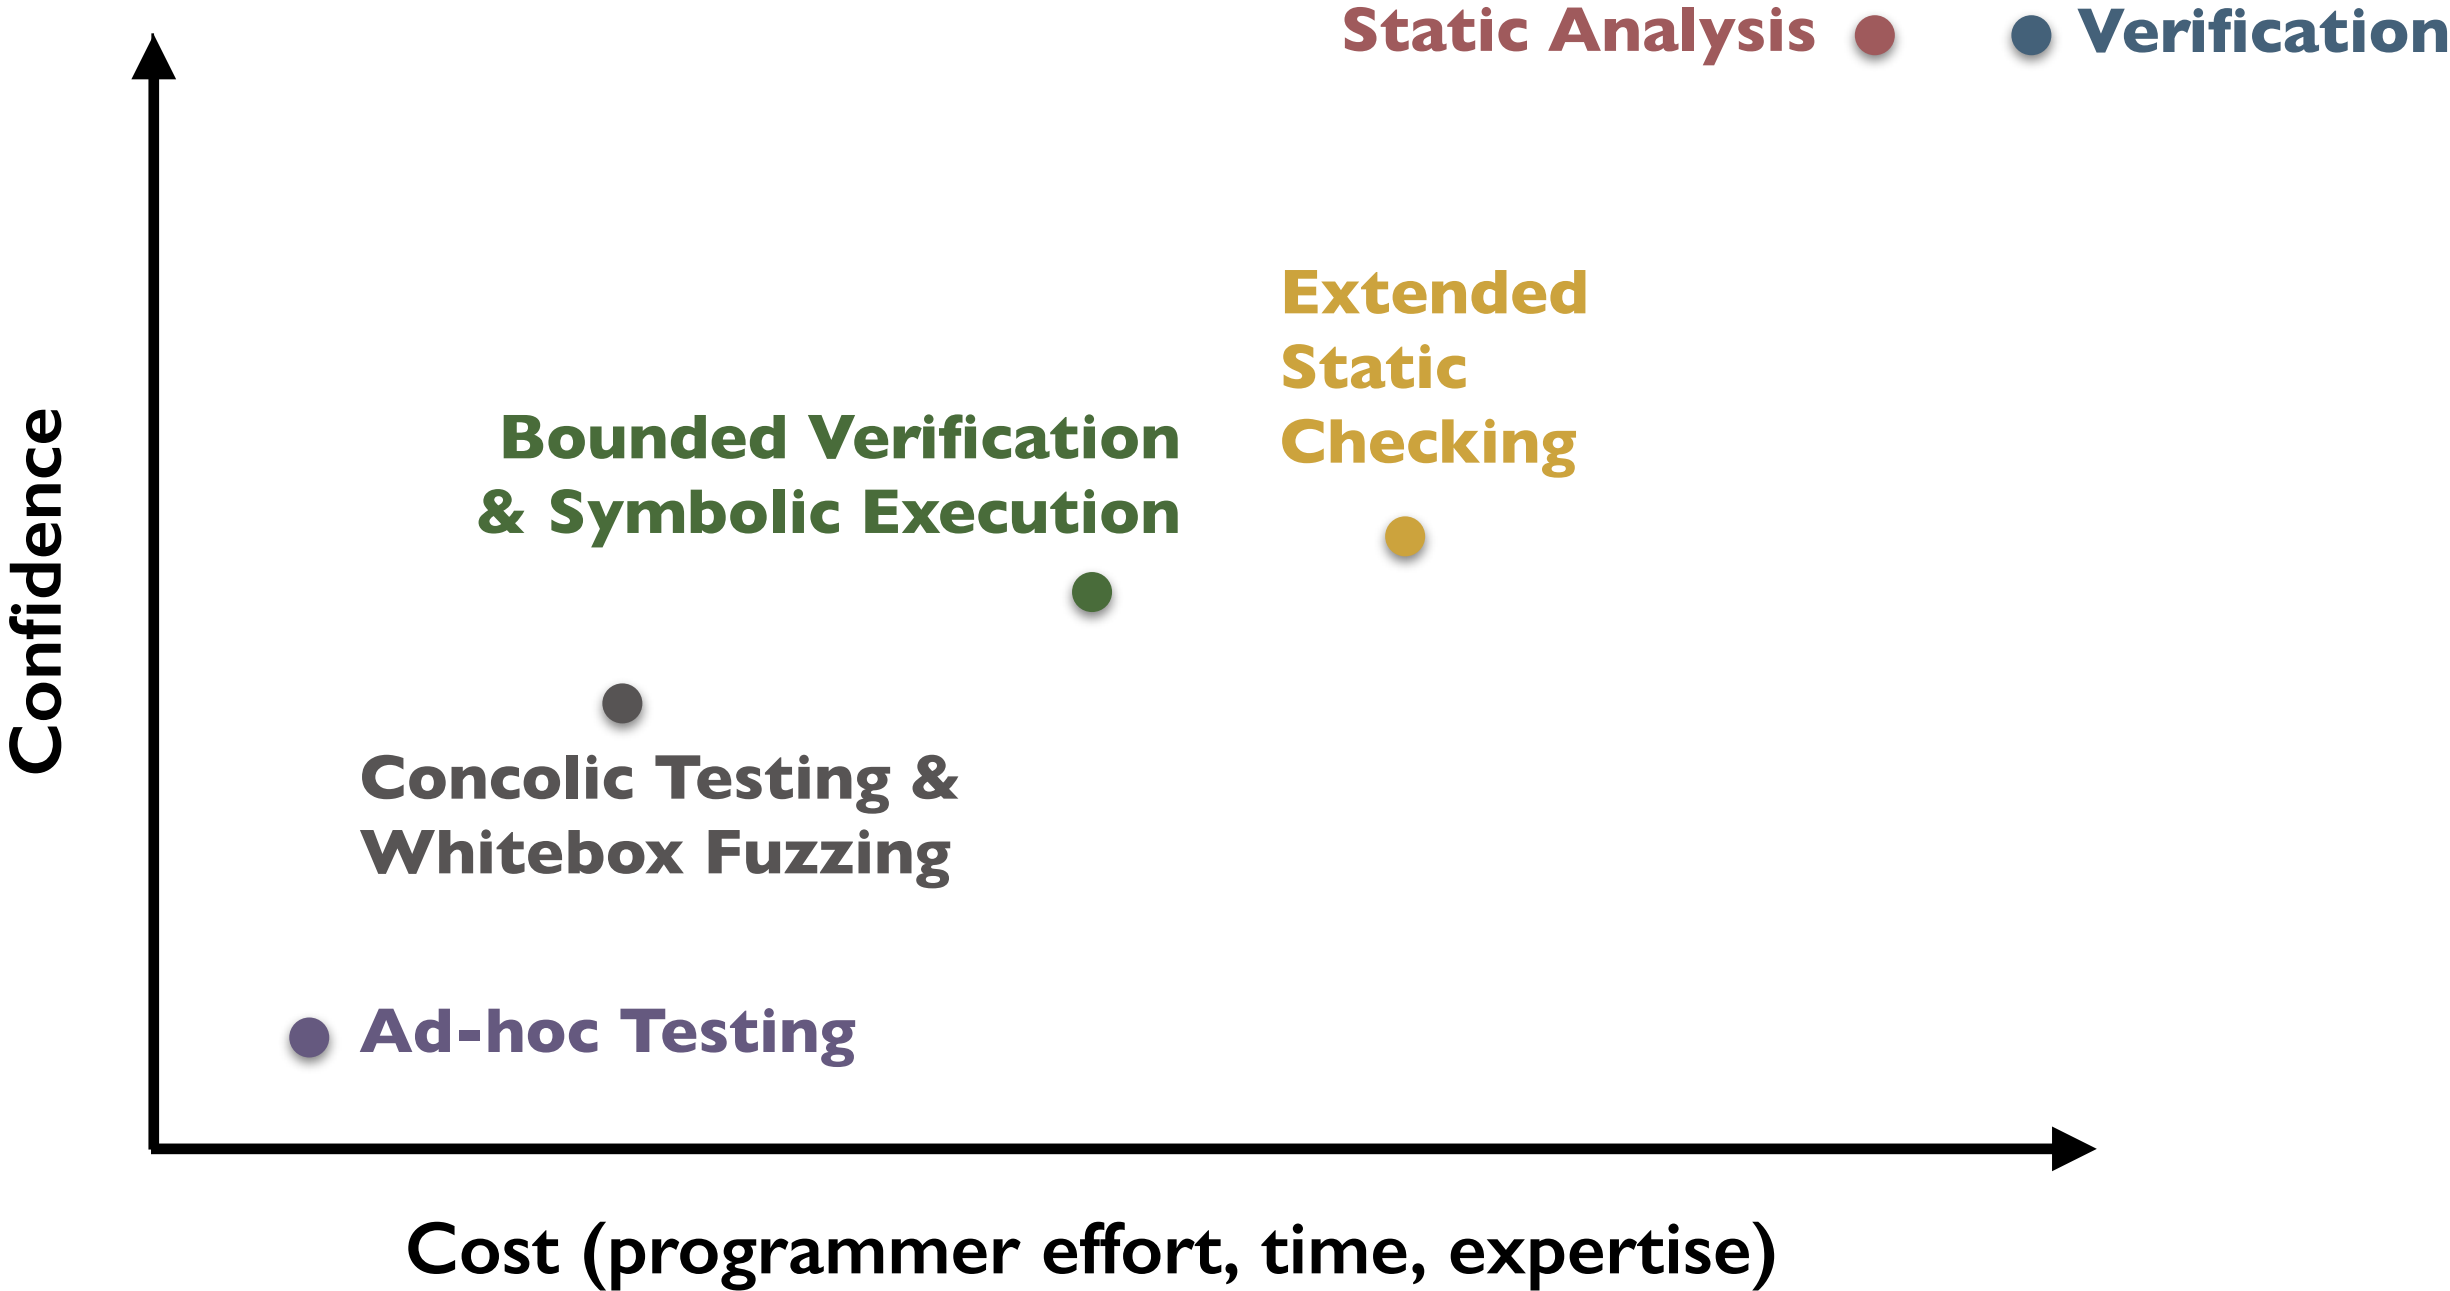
Static Analysis

Verification

Extended Static Checking

Bounded Verification & Symbolic Execution

Confidence

Concolic Testing & Whitebox Fuzzing

Ad-hoc Testing

Cost (programmer effort, time, expertise)